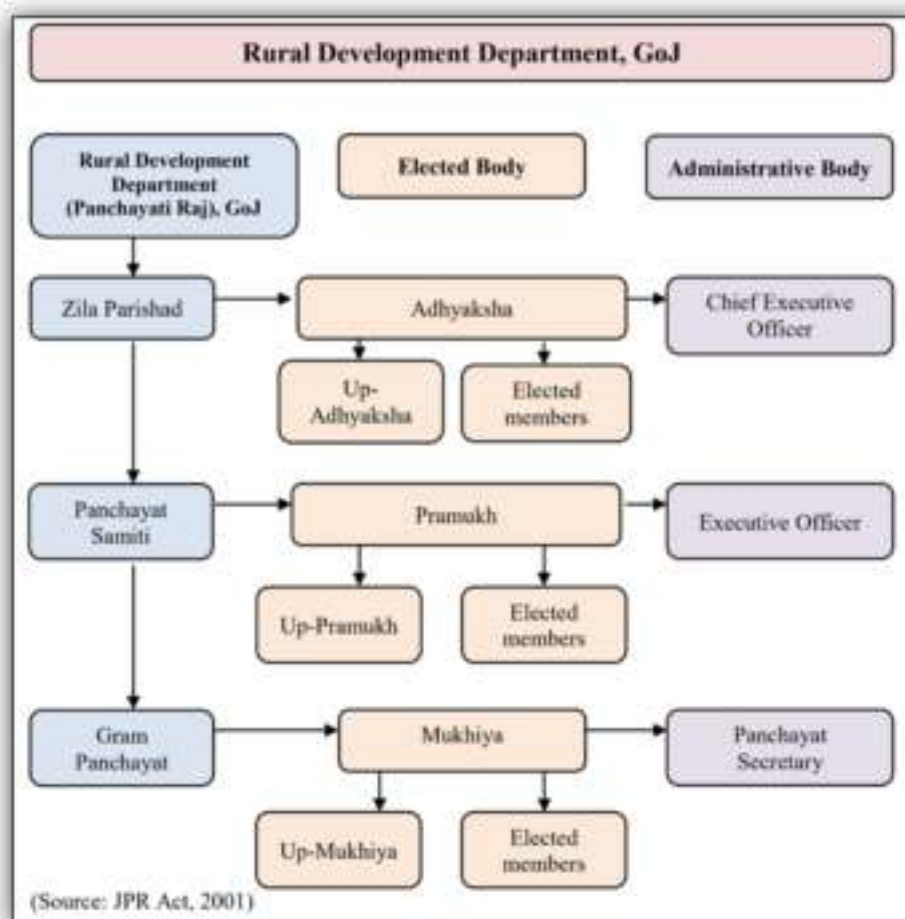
Rural Development Department, GoJ

Rural Development Department (Panchayati Raj), GoJ

Elected Body

Administrative Body

Zila Parishad

Adhyaksha

Chief Executive Officer

Up-Adhyaksha

Elected members

Panchayat Samiti

Pramukh

Executive Officer

Up-Pramukh

Elected members

Gram Panchayat

Mukhiya

Panchayat Secretary

Up-Mukhiya

Elected members

(Source: JPR Act, 2001)